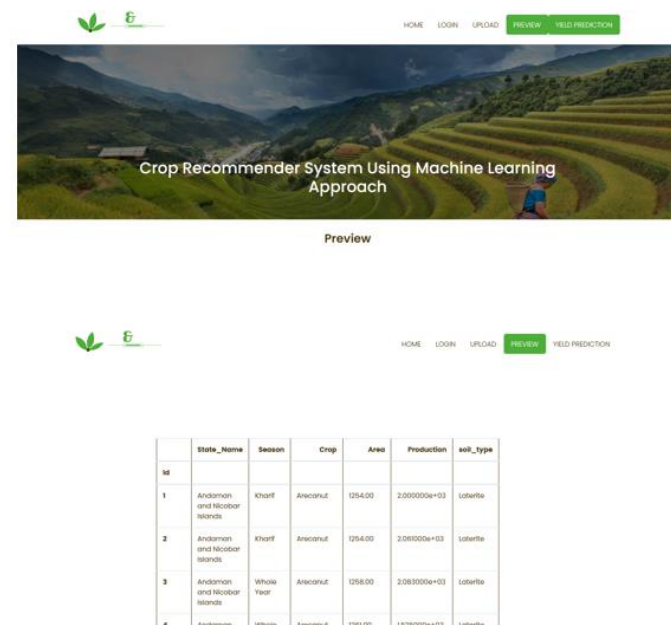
HOME LOGIN UPLOAD PREVIEW YIELD PREDICTION

Crop Recommender System Using Machine Learning Approach

Preview

HOME LOGIN UPLOAD PREVIEW YIELD PREDICTION

| | State_Name | Season | Crop | Area | Production | soil_type |
|---|---|---|---|---|---|---|
| Id | | | | | | |
| 1 | Andaman and Nicobar Islands | Kharif | Arecanut | 1254.00 | 2.000000e+03 | Laterite |
| 2 | Andaman and Nicobar Islands | Kharif | Arecanut | 1254.00 | 2.061000e+03 | Laterite |
| 3 | Andaman and Nicobar Islands | Whole Year | Arecanut | 1258.00 | 2.083000e+03 | Laterite |
| 4 | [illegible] | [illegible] | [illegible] | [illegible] | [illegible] | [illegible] |